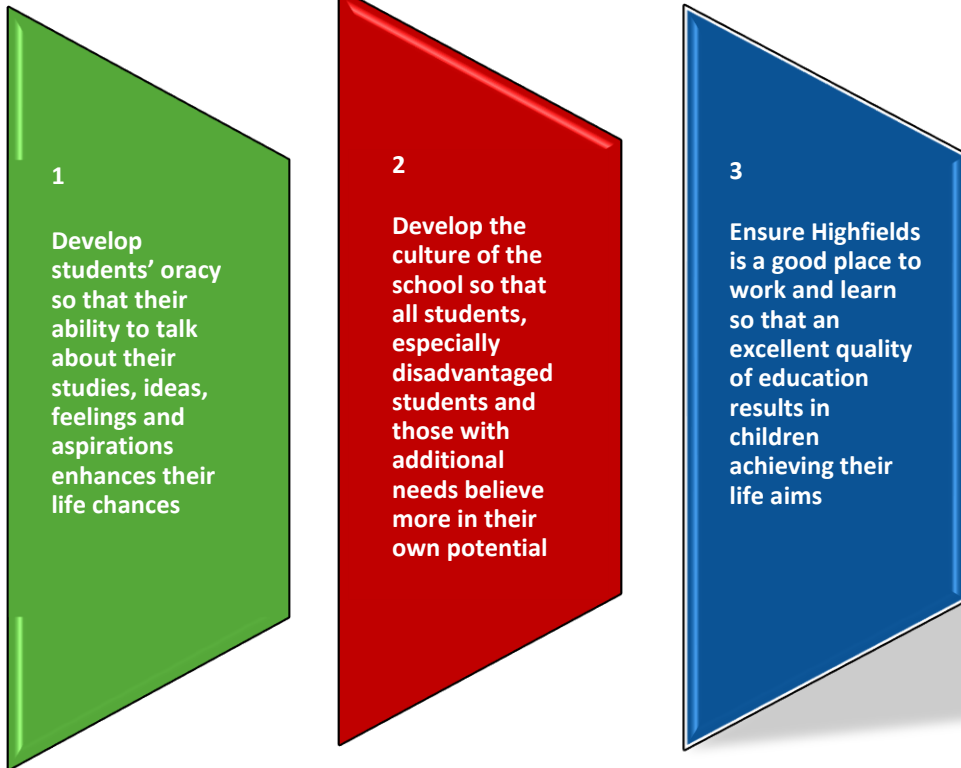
1

Develop students’ oracy so that their ability to talk about their studies, ideas, feelings and aspirations enhances their life chances

2

Develop the culture of the school so that all students, especially disadvantaged students and those with additional needs believe more in their own potential

3

Ensure Highfields is a good place to work and learn so that an excellent quality of education results in children achieving their life aims